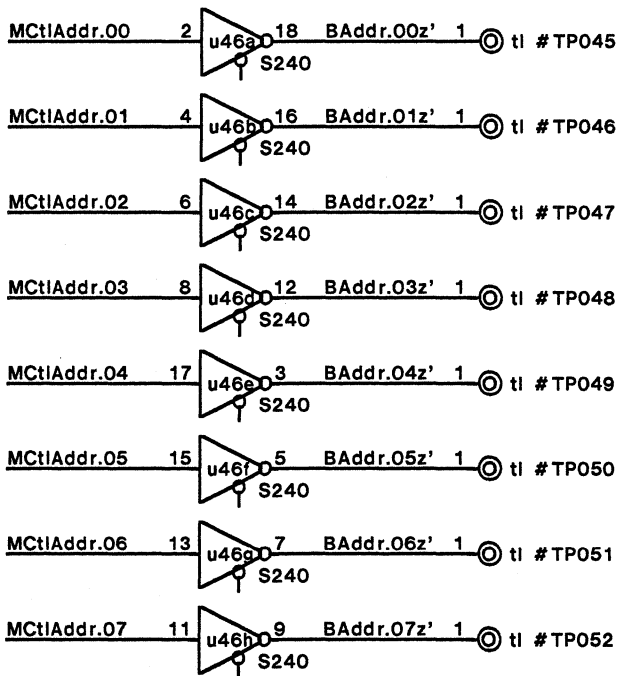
MCtlAddr.00 2 u46a 18 S240 BAddr.00z' 1 tl #TP045

MCtlAddr.01 4 u46b 16 S240 BAddr.01z' 1 tl #TP046

MCtlAddr.02 6 u46c 14 S240 BAddr.02z' 1 tl #TP047

MCtlAddr.03 8 u46d 12 S240 BAddr.03z' 1 tl #TP048

MCtlAddr.04 17 u46e 3 S240 BAddr.04z' 1 tl #TP049

MCtlAddr.05 15 u46f 5 S240 BAddr.05z' 1 tl #TP050

MCtlAddr.06 13 u46g 7 S240 BAddr.06z' 1 tl #TP051

MCtlAddr.07 11 u46h 9 S240 BAddr.07z' 1 tl #TP052